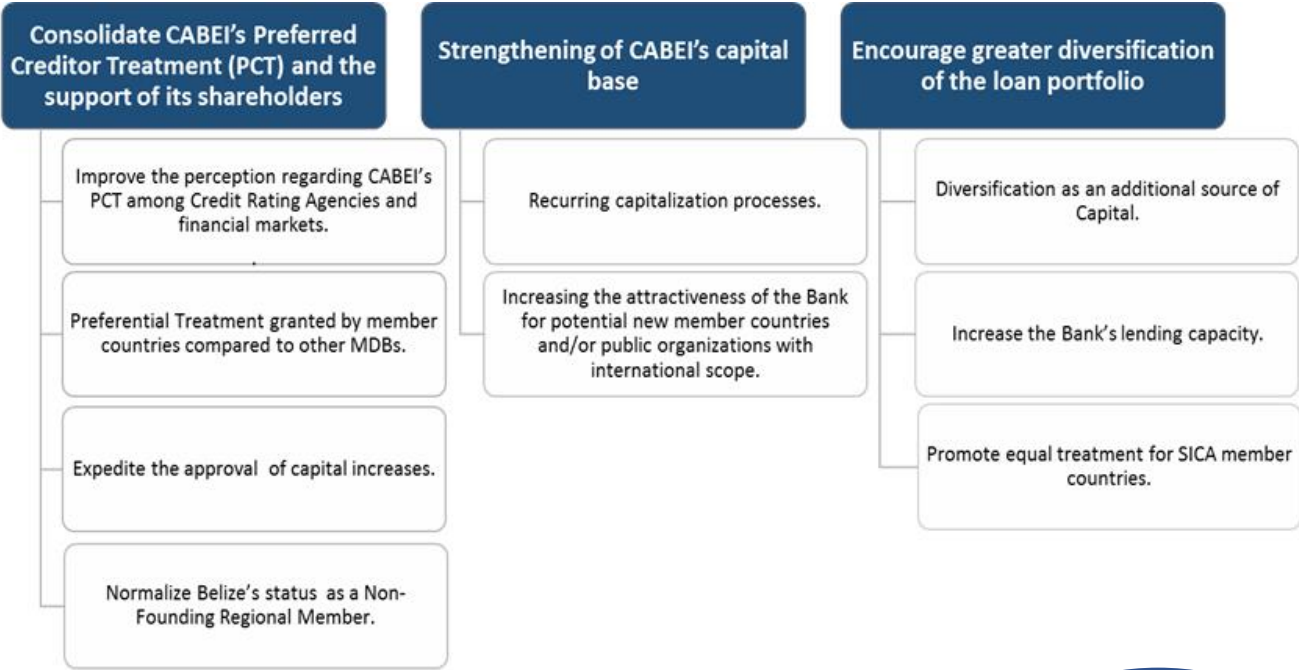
Consolidate CABEI's Preferred Creditor Treatment (PCT) and the support of its shareholders

Improve the perception regarding CABEI's PCT among Credit Rating Agencies and financial markets.

Preferential Treatment granted by member countries compared to other MDBs.

Expedite the approval of capital increases.

Normalize Belize's status as a Non-Founding Regional Member.

Strengthening of CABEI's capital base

Recurring capitalization processes.

Increasing the attractiveness of the Bank for potential new member countries and/or public organizations with international scope.

Encourage greater diversification of the loan portfolio

Diversification as an additional source of Capital.

Increase the Bank's lending capacity.

Promote equal treatment for SICA member countries.